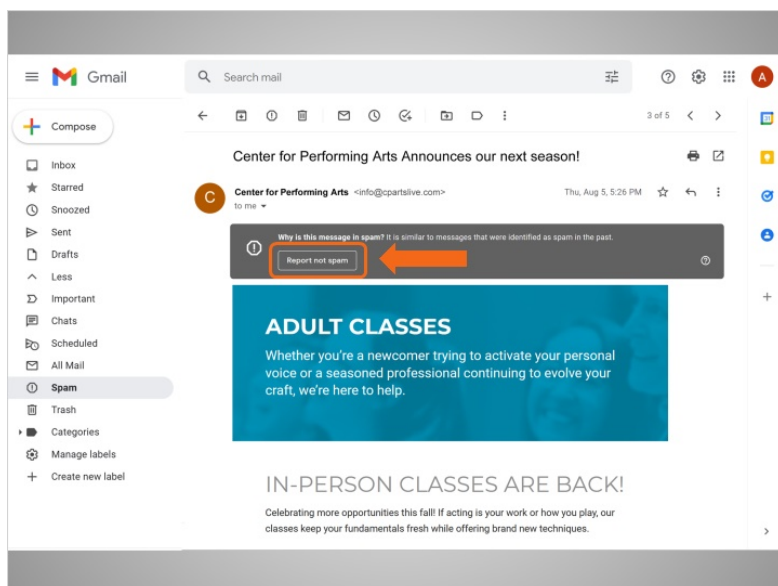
Gmail

Search mail

A

Compose

Inbox
Starred
Snoozed
Sent
Drafts
Less
Important
Chats
Scheduled
All Mail
Spam
Trash
Categories
Manage labels
Create new label

3 of 5

Center for Performing Arts Announces our next season!

C

Center for Performing Arts <info@cpartslive.com>
to me

Thu, Aug 5, 5:26 PM

Why is this message in spam? It is similar to messages that were identified as spam in the past.

Report not spam

ADULT CLASSES

Whether you're a newcomer trying to activate your personal voice or a seasoned professional continuing to evolve your craft, we're here to help.

IN-PERSON CLASSES ARE BACK!

Celebrating more opportunities this fall! If acting is your work or how you play, our classes keep your fundamentals fresh while offering brand new techniques.